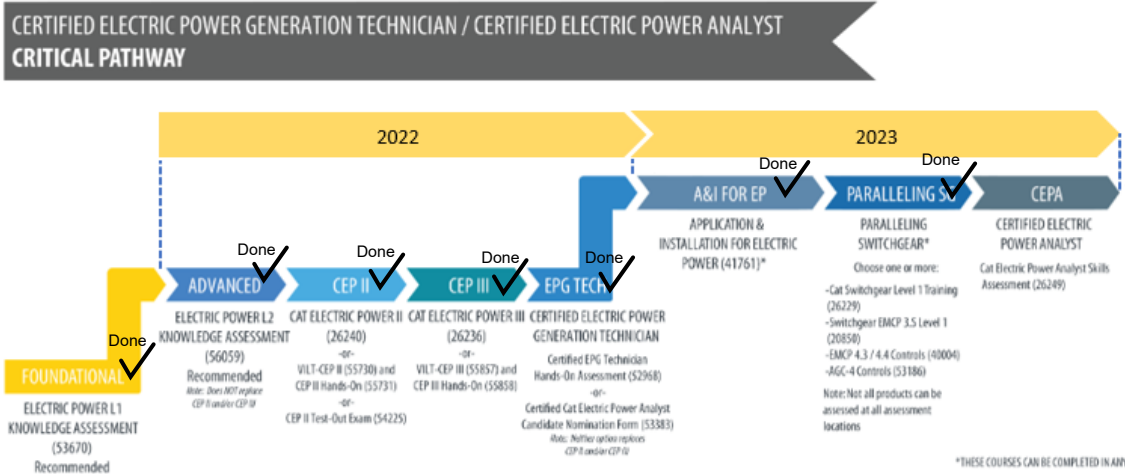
CERTIFIED ELECTRIC POWER GENERATION TECHNICIAN / CERTIFIED ELECTRIC POWER ANALYST
CRITICAL PATHWAY

2022

2023

Done
FOUNDATIONAL
ELECTRIC POWER L1 KNOWLEDGE ASSESSMENT (53670)
Recommended

Done
ADVANCED
ELECTRIC POWER L2 KNOWLEDGE ASSESSMENT (56059)
Recommended
Note: Does NOT replace CEP II and/or CEP III

Done
CEP II
CAT ELECTRIC POWER II (26240)
-or-
VILT-CEP II (55730) and CEP II Hands-On (55731)
-or-
CEP II Test-Out Exam (54225)

Done
CEP III
CAT ELECTRIC POWER III (26236)
-or-
VILT-CEP III (55857) and CEP III Hands-On (55858)

Done
EPG TECH
CERTIFIED ELECTRIC POWER GENERATION TECHNICIAN
Certified EPG Technician Hands-On Assessment (52968)
-or-
Certified Cat Electric Power Analyst Candidate Nomination Form (53383)
Note: Neither option replaces CEP II and/or CEP III

Done
A&I FOR EP
APPLICATION & INSTALLATION FOR ELECTRIC POWER (41761)*

Done
PARALLELING SG
PARALLELING SWITCHGEAR*
Choose one or more:
-Cat Switchgear Level 1 Training (26229)
-Switchgear EMCP 3.5 Level 1 (20858)
-EMCP 4.3 / 4.4 Controls (40004)
-AGC-4 Controls (53186)
Note: Not all products can be assessed at all assessment locations

CEPA
CERTIFIED ELECTRIC POWER ANALYST
Cat Electric Power Analyst Skills Assessment (26249)

*THESE COURSES CAN BE COMPLETED IN AN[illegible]